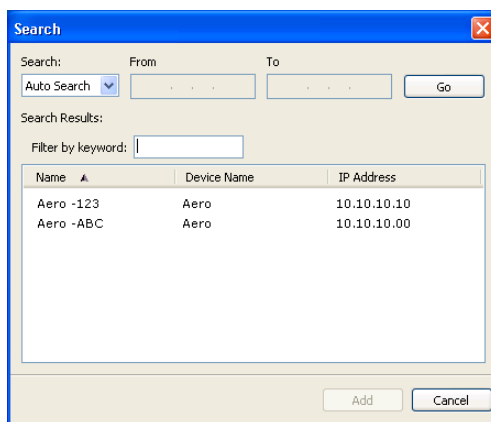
Search

Search: Auto Search

From

To

Go

Search Results:

Filter by keyword:

| Name | Device Name | IP Address |
|---|---|---|
| Aero -123 | Aero | 10.10.10.10 |
| Aero -ABC | Aero | 10.10.10.00 |

Add

Cancel